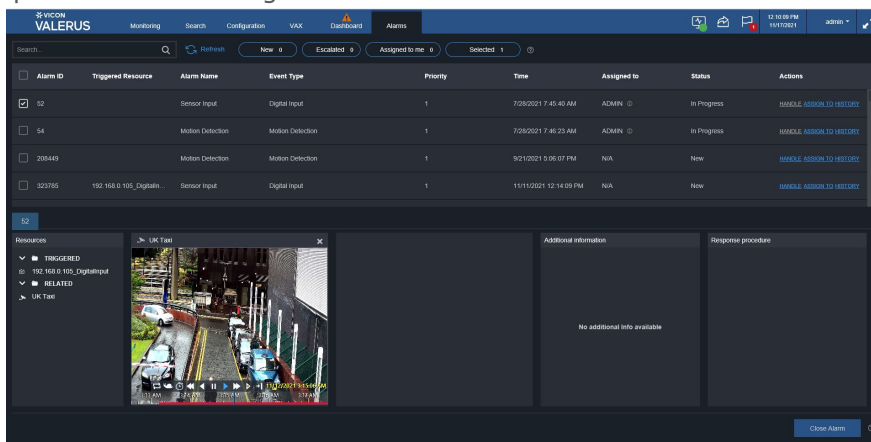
VICON
VALERUS

Monitoring Search Configuration VAX Dashboard Alarms

12:10:09 PM
11/17/2021
admin

Search...
Refresh
New 0
Escalated 0
Assigned to me 0
Selected 1

| | Alarm ID | Triggered Resource | Alarm Name | Event Type | Priority | Time | Assigned to | Status | Actions |
|---|---|---|---|---|---|---|---|---|---|
| ☑ | 52 | | Sensor Input | Digital Input | 1 | 7/28/2021 7:45:40 AM | ADMIN | In Progress | HANDLE ASSIGN TO HISTORY |
| ☐ | 54 | | Motion Detection | Motion Detection | 1 | 7/28/2021 7:46:23 AM | ADMIN | In Progress | HANDLE ASSIGN TO HISTORY |
| ☐ | 208449 | | Motion Detection | Motion Detection | 1 | 9/21/2021 5:06:07 PM | N/A | New | HANDLE ASSIGN TO HISTORY |
| ☐ | 323785 | 192.168.0.105_Digitalin... | Sensor Input | Digital Input | 1 | 11/11/2021 12:14:09 PM | N/A | New | HANDLE ASSIGN TO HISTORY |

52

Resources
TRIGGERED
192.168.0.105_DigitalInput
RELATED
UK Taxi

UK Taxi
11/17/2021 3:13:00 AM
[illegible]

Additional information
No additional info available

Response procedure

Close Alarm